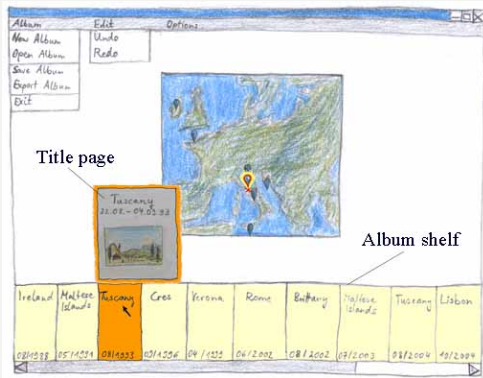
Album Edit Options

New Album
Open Album
Save Album
Export Album
Exit

Undo
Redo

Title page

Tuscany
21.08. – 04.09.93

Album shelf

| Ireland | Maltese Islands | Tuscany | Cres | Verona | Rome | Brittany | Maltese Islands | Tuscany | Lisbon |
|---|---|---|---|---|---|---|---|---|---|
| 08/1998 | 05/1991 | 08/1993 | 07/1996 | 04/1999 | 06/2002 | 08/2002 | 07/2003 | 08/2004 | 10/2004 |